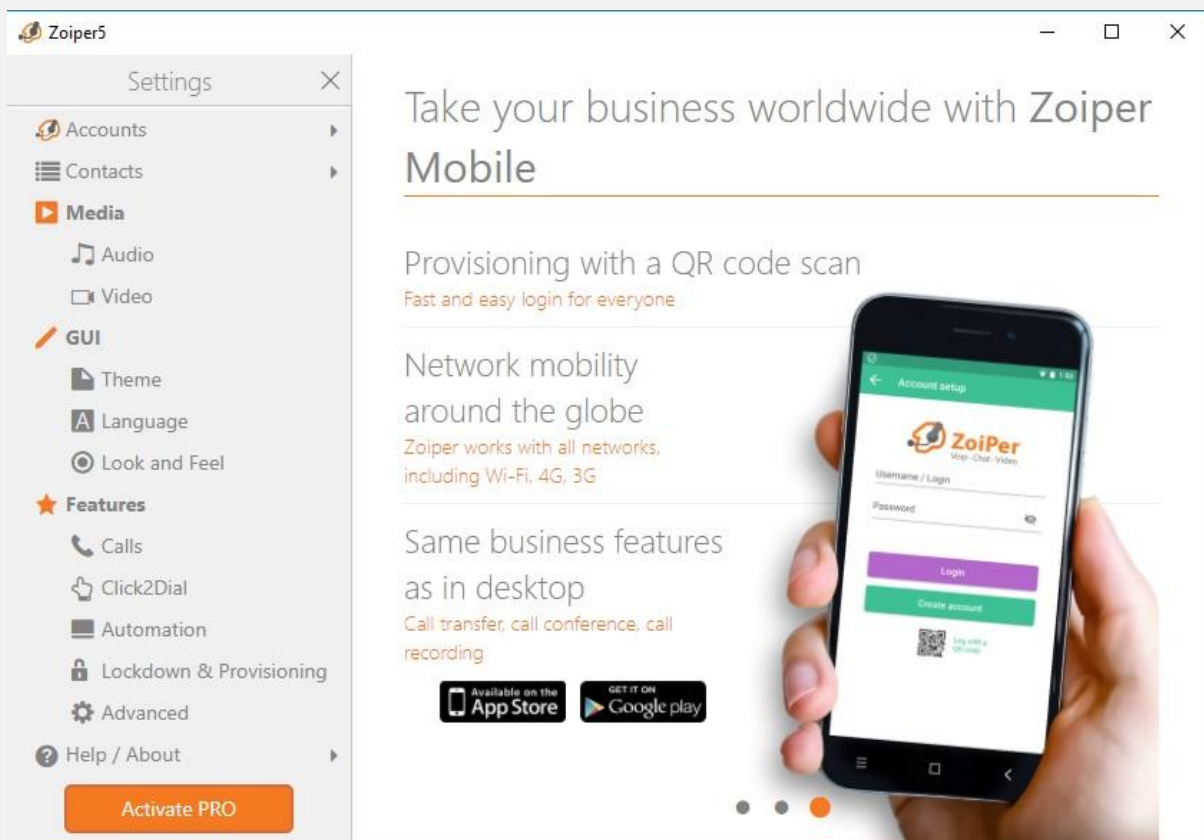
Zoiper5

Settings

Accounts
Contacts
Media
Audio
Video
GUI
Theme
Language
Look and Feel
Features
Calls
Click2Dial
Automation
Lockdown & Provisioning
Advanced
Help / About

Activate PRO

Take your business worldwide with Zoiper Mobile

Provisioning with a QR code scan
Fast and easy login for everyone

Network mobility around the globe
Zoiper works with all networks, including Wi-Fi, 4G, 3G

Same business features as in desktop
Call transfer, call conference, call recording

Available on the App Store

GET IT ON Google play

Account setup

ZoiPer
Voip · Chat · Video

Username / Login

Password

Login

Create account

Log with a QR code